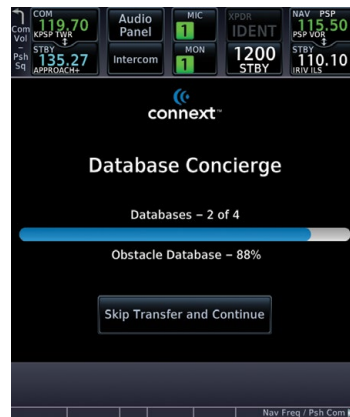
Com Vol Psh Sq

COM 119.70 KPSP TWR
STBY 135.27 APPROACH+

Audio Panel

Intercom

MIC 1

MON 1

XPDR IDENT

1200 STBY

NAV PSP 115.50 PSP VOR
STBY 110.10 IRIV ILS

connext™

Database Concierge

Databases – 2 of 4

Obstacle Database – 88%

Skip Transfer and Continue

Nav Freq / Psh Com